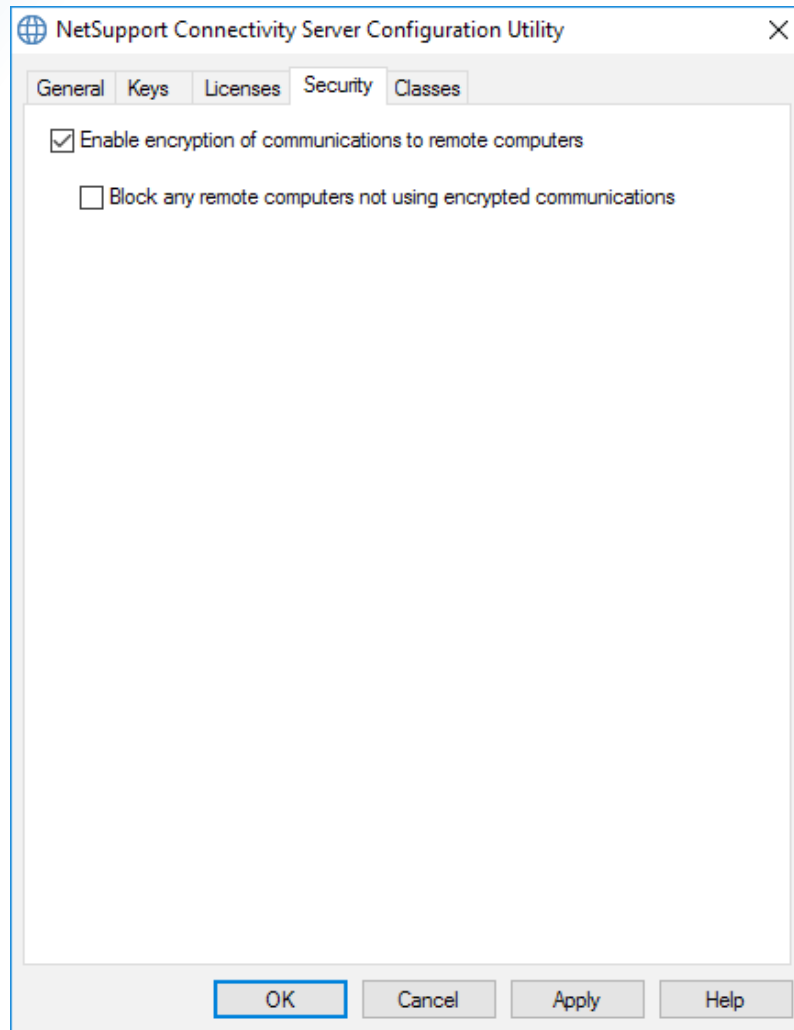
NetSupport Connectivity Server Configuration Utility

General Keys Licenses Security Classes

Enable encryption of communications to remote computers

Block any remote computers not using encrypted communications

OK Cancel Apply Help